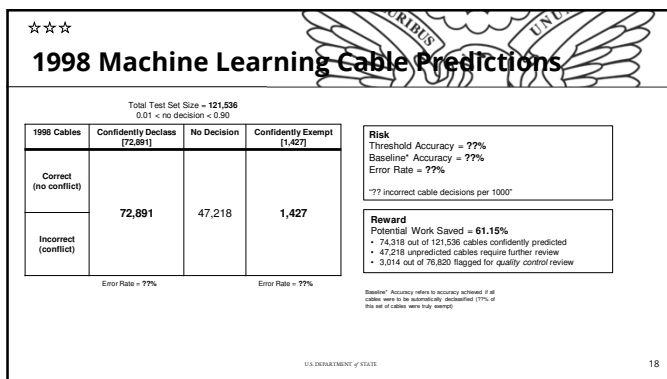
☆☆☆

1998 Machine Learning Cable Predictions

RIBUS UNUM

Total Test Set Size = **121,536**
0.01 < no decision < 0.90

| 1998 Cables | Confidently Declass [72,891] | No Decision | Confidently Exempt [1,427] |
|---|---|---|---|
| Correct (no conflict) | 72,891 | 47,218 | 1,427 |
| Incorrect (conflict) | | | |

Error Rate = **??%**

Error Rate = **??%**

**Risk**
Threshold Accuracy = **??%**
Baseline* Accuracy = **??%**
Error Rate = **??%**

"?? incorrect cable decisions per 1000"

**Reward**
Potential Work Saved = **61.15%**
• 74,318 out of 121,536 cables confidently predicted
• 47,218 unpredicted cables require further review
• 3,014 out of 76,820 flagged for *quality control* review

Baseline* Accuracy refers to accuracy achieved if all cables were to be automatically declassified (77% of this set of cables were truly exempt)

U.S. DEPARTMENT *of* STATE

18